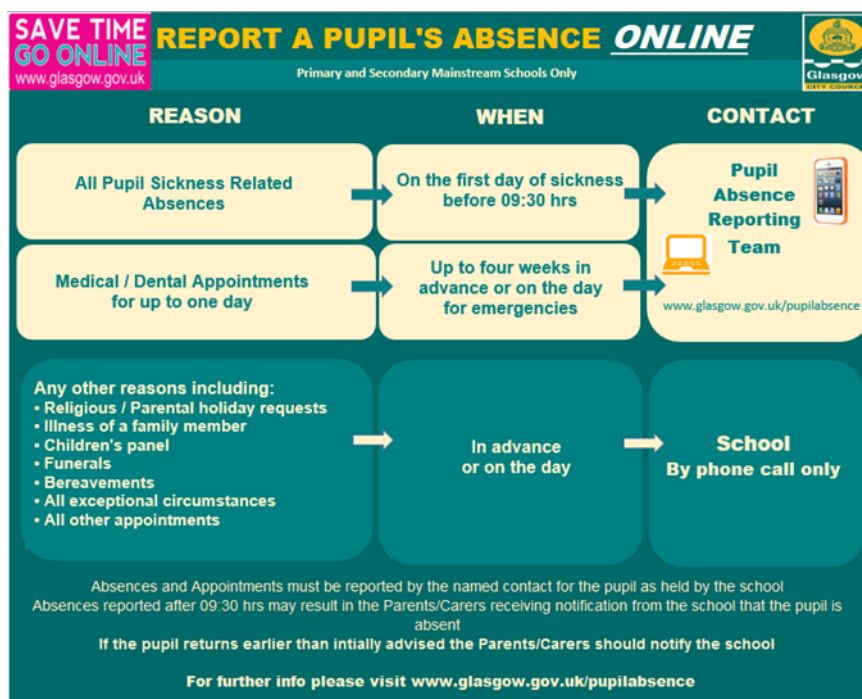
SAVE TIME GO ONLINE
www.glasgow.gov.uk

REPORT A PUPIL'S ABSENCE ONLINE

Primary and Secondary Mainstream Schools Only

Glasgow CITY COUNCIL

REASON

WHEN

CONTACT

All Pupil Sickness Related Absences

On the first day of sickness before 09:30 hrs

Pupil Absence Reporting Team

Medical / Dental Appointments for up to one day

Up to four weeks in advance or on the day for emergencies

www.glasgow.gov.uk/pupilabsence

Any other reasons including:
• Religious / Parental holiday requests
• Illness of a family member
• Children's panel
• Funerals
• Bereavements
• All exceptional circumstances
• All other appointments

In advance or on the day

School
By phone call only

Absences and Appointments must be reported by the named contact for the pupil as held by the school
Absences reported after 09:30 hrs may result in the Parents/Carers receiving notification from the school that the pupil is absent

If the pupil returns earlier than intially advised the Parents/Carers should notify the school

For further info please visit www.glasgow.gov.uk/pupilabsence